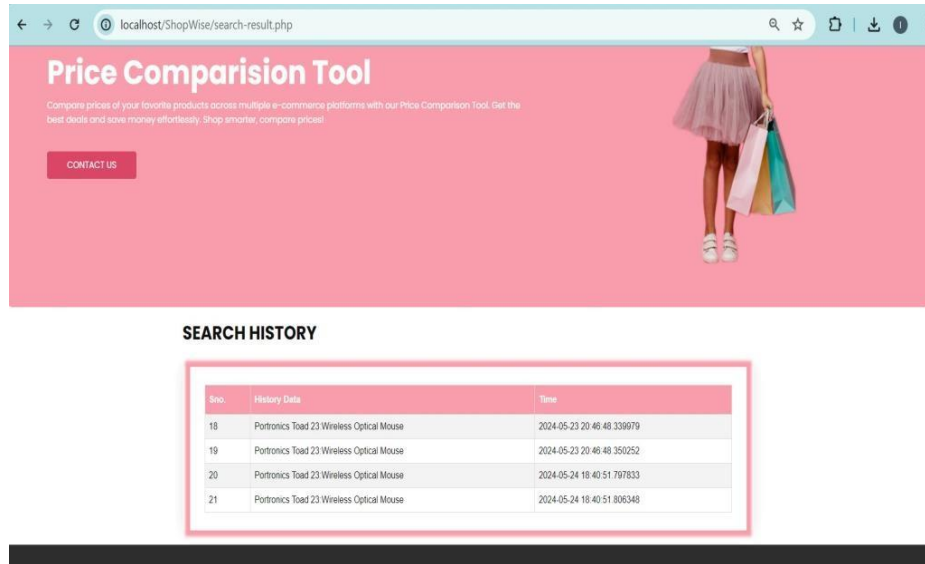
localhost/ShopWise/search-result.php

Price Comparision Tool

Compare prices of your favorite products across multiple e-commerce platforms with our Price Comparison Tool. Get the best deals and save money effortlessly. Shop smarter, compare prices!

CONTACT US

SEARCH HISTORY

| Sno. | History Data | Time |
|---|---|---|
| 18 | Portronics Toad 23:Wireless Optical Mouse | 2024-05-23 20:46:48.339979 |
| 19 | Portronics Toad 23:Wireless Optical Mouse | 2024-05-23 20:46:48.350252 |
| 20 | Portronics Toad 23:Wireless Optical Mouse | 2024-05-24 18:40:51.797833 |
| 21 | Portronics Toad 23:Wireless Optical Mouse | 2024-05-24 18:40:51.806348 |